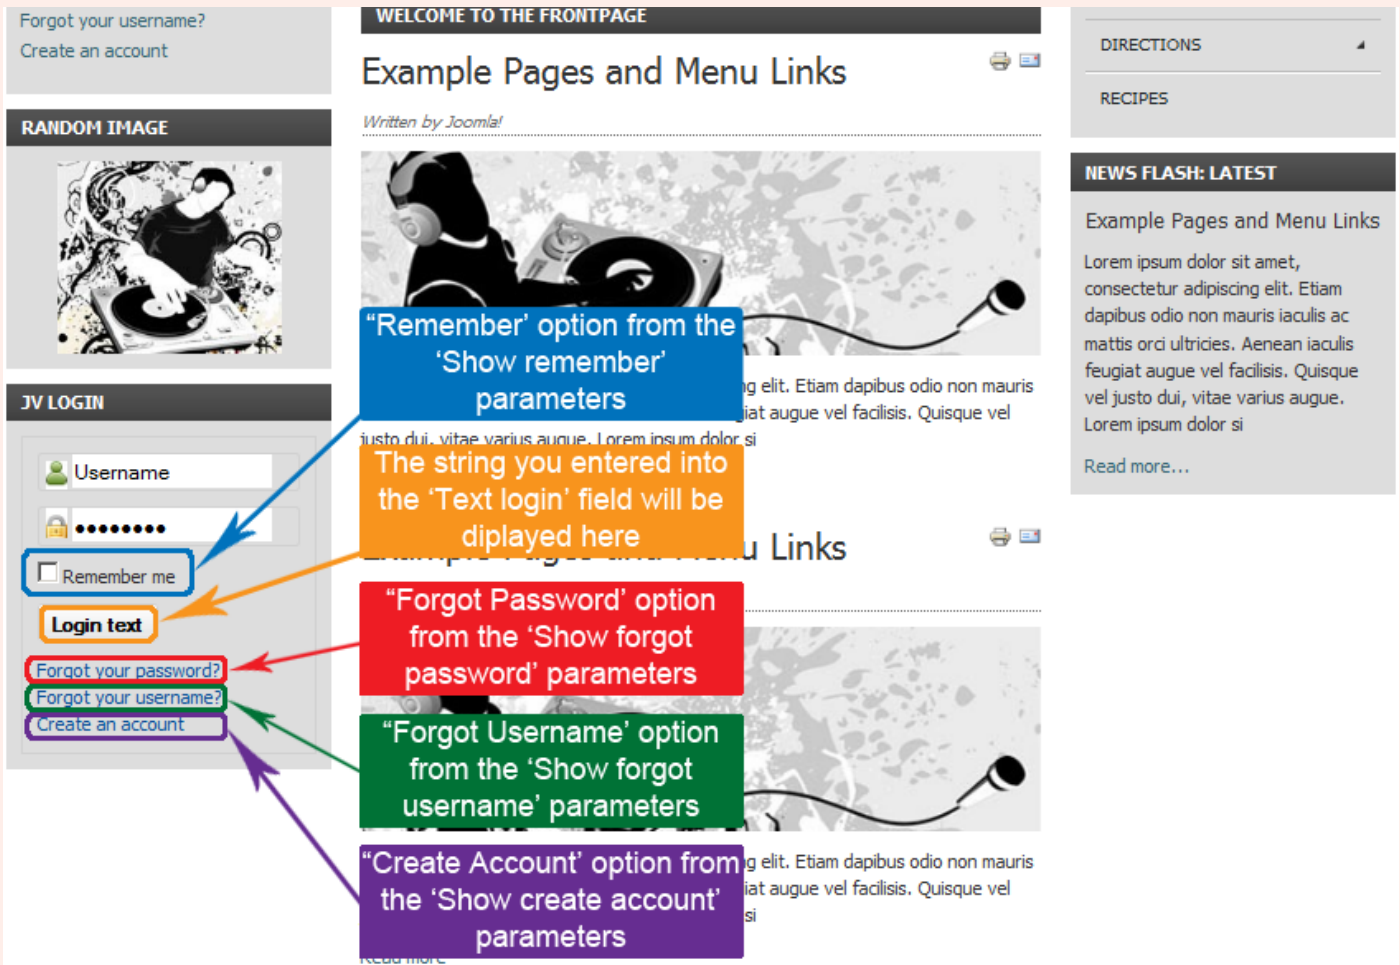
Forgot your username?
Create an account

RANDOM IMAGE

JV LOGIN

Username

••••••••

Remember me

Login text

Forgot your password?
Forgot your username?
Create an account

WELCOME TO THE FRONTPAGE

Example Pages and Menu Links

Written by Joomla!

"Remember' option from the 'Show remember' parameters

g elit. Etiam dapibus odio non mauris
iat augue vel facilisis. Quisque vel
justo dui, vitae varius augue. Lorem ipsum dolor si

The string you entered into the 'Text login' field will be diplayed here

u Links

"Forgot Password' option from the 'Show forgot password' parameters

"Forgot Username' option from the 'Show forgot username' parameters

"Create Account' option from the 'Show create account' parameters

g elit. Etiam dapibus odio non mauris
iat augue vel facilisis. Quisque vel
si

DIRECTIONS

RECIPES

NEWS FLASH: LATEST

Example Pages and Menu Links

Lorem ipsum dolor sit amet, consectetur adipiscing elit. Etiam dapibus odio non mauris iaculis ac mattis orci ultricies. Aenean iaculis feugiat augue vel facilisis. Quisque vel justo dui, vitae varius augue. Lorem ipsum dolor si

Read more...